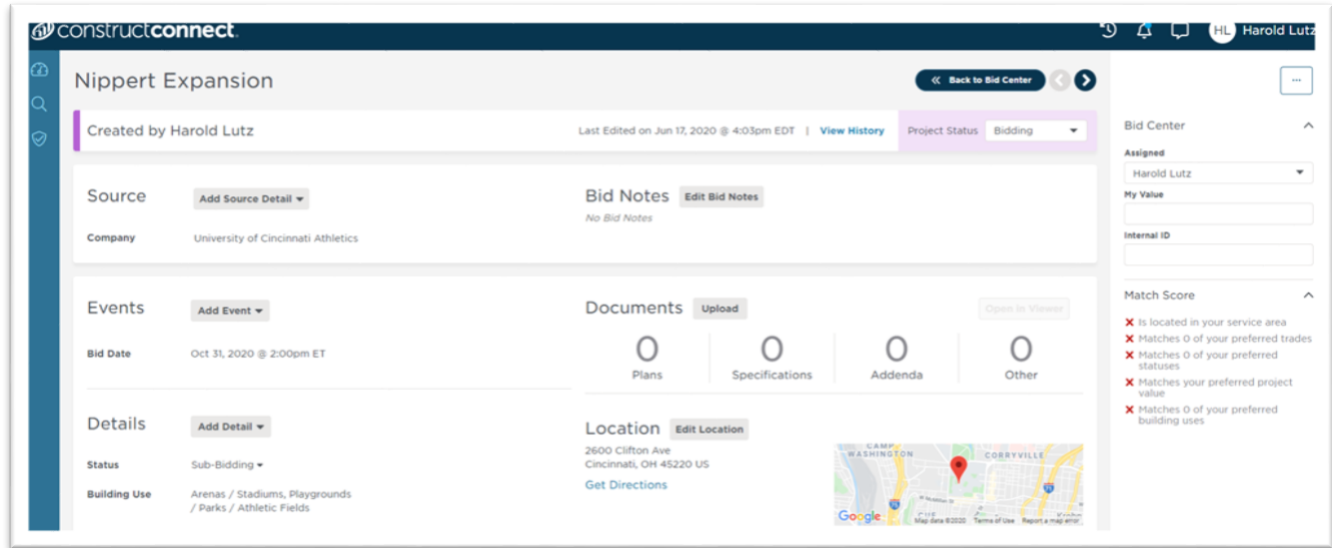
constructconnect.

HL Harold Lutz

Nippert Expansion

« Back to Bid Center

...

Created by Harold Lutz

Last Edited on Jun 17, 2020 @ 4:03pm EDT | View History

Project Status Bidding

Bid Center

Assigned

Harold Lutz

My Value

Internal ID

Source Add Source Detail

Company University of Cincinnati Athletics

Bid Notes Edit Bid Notes

No Bid Notes

Events Add Event

Bid Date Oct 31, 2020 @ 2:00pm ET

Documents Upload

Open in Viewer

| 0 | 0 | 0 | 0 |
|---|---|---|---|
| Plans | Specifications | Addenda | Other |

Match Score

✕ Is located in your service area
✕ Matches 0 of your preferred trades
✕ Matches 0 of your preferred statuses
✕ Matches your preferred project value
✕ Matches 0 of your preferred building uses

Details Add Detail

Status Sub-Bidding

Building Use Arenas / Stadiums, Playgrounds / Parks / Athletic Fields

Location Edit Location

2600 Clifton Ave
Cincinnati, OH 45220 US

Get Directions

CAMP WASHINGTON CORRYVILLE

Google Map data ©2020 Terms of Use Report a map error